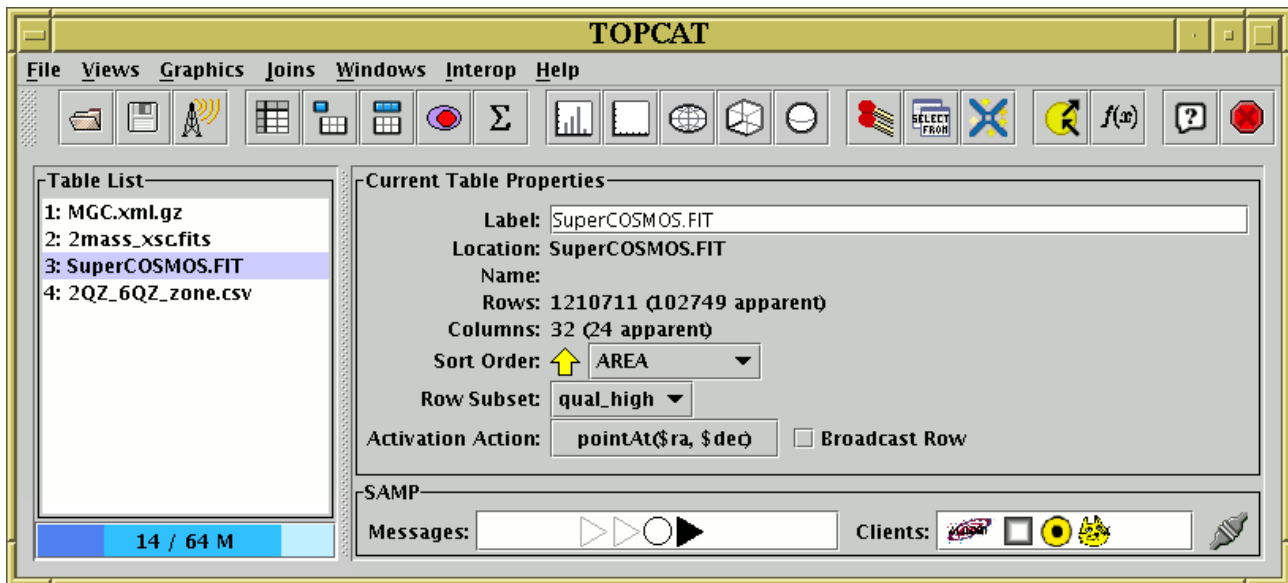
TOPCAT

File Views Graphics Joins Windows Interop Help

SELECT FROM

$f(x)$

Table List
1: MGC.xml.gz
2: 2mass_xsc.fits
3: SuperCOSMOS.FIT
4: 2QZ_6QZ_zone.csv

14 / 64 M

Current Table Properties
Label: SuperCOSMOS.FIT
Location: SuperCOSMOS.FIT
Name:
Rows: 1210711 (102749 apparent)
Columns: 32 (24 apparent)
Sort Order: AREA
Row Subset: qual_high
Activation Action: pointAt($ra, $dec)
Broadcast Row

SAMP
Messages:
Clients: